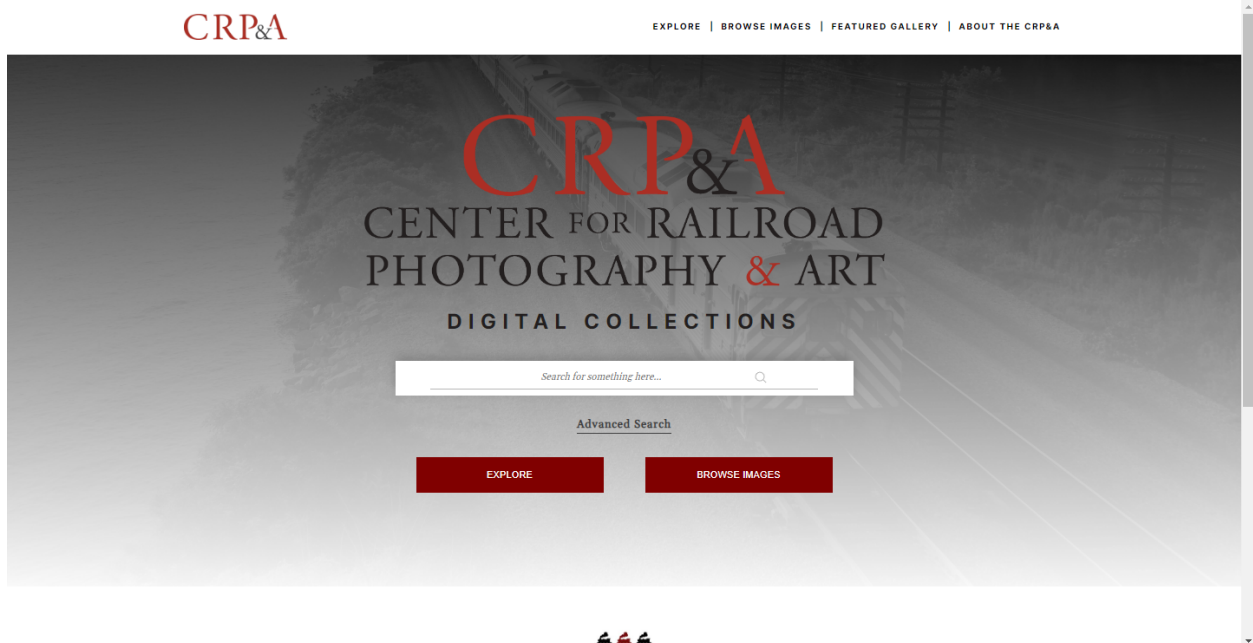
CRP&A

EXPLORE | BROWSE IMAGES | FEATURED GALLERY | ABOUT THE CRP&A

CRP&A
CENTER FOR RAILROAD PHOTOGRAPHY & ART

DIGITAL COLLECTIONS

Search for something here...

Advanced Search

EXPLORE

BROWSE IMAGES